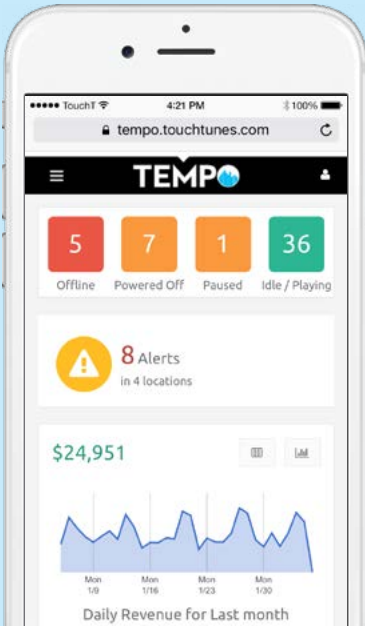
●●●●● TouchT
4:21 PM
100%
tempo.touchtunes.com

TEMPO

5
Offline
7
Powered Off
1
Paused
36
Idle / Playing

8 Alerts
in 4 locations

$24,951

Mon 1/9
Mon 1/16
Mon 1/23
Mon 1/30

Daily Revenue for Last month